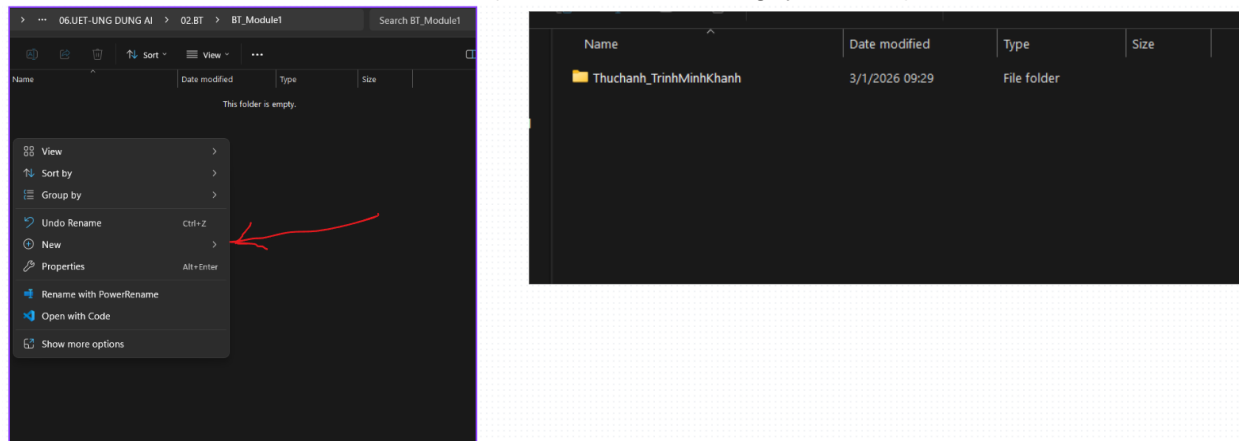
> ··· 06.UET-UNG DUNG AI > 02.BT > BT_Module1

Search BT_Module1

Sort View ···

Name Date modified Type Size

This folder is empty.

View >
Sort by >
Group by >
Undo Rename Ctrl+Z
New >
Properties Alt+Enter
Rename with PowerRename
Open with Code
Show more options

| Name | Date modified | Type | Size |
|---|---|---|---|
| Thuchanh_TrinhMinhKhanh | 3/1/2026 09:29 | File folder | |